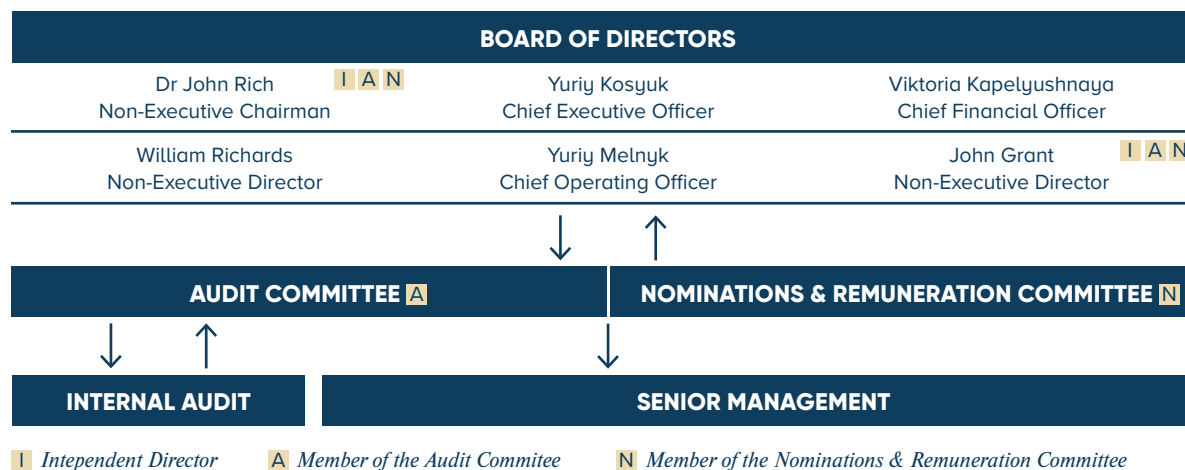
BOARD OF DIRECTORS

Dr John Rich I A N
Non-Executive Chairman

Yuriy Kosyuk
Chief Executive Officer

Viktoria Kapelyushnaya
Chief Financial Officer

William Richards
Non-Executive Director

Yuriy Melnyk
Chief Operating Officer

John Grant I A N
Non-Executive Director

AUDIT COMMITTEE A

NOMINATIONS & REMUNERATION COMMITTEE N

INTERNAL AUDIT

SENIOR MANAGEMENT

I Intependent Director
A Member of the Audit Commitee
N Member of the Nominations & Remuneration Committee